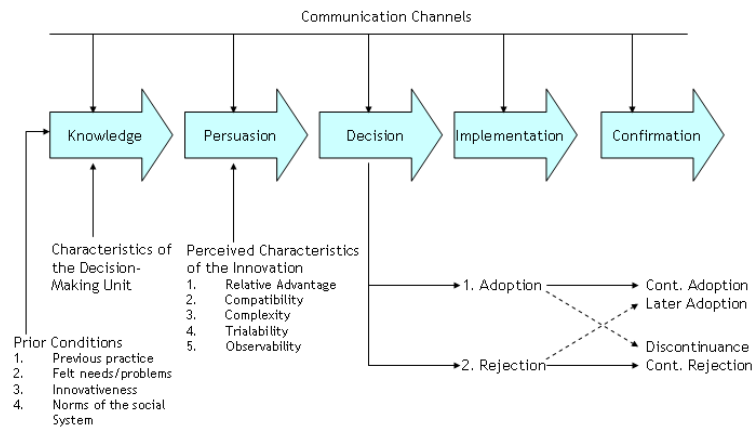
Communication Channels

Knowledge

Persuasion

Decision

Implementation

Confirmation

Characteristics of the Decision-Making Unit

Perceived Characteristics of the Innovation
1. Relative Advantage
2. Compatibility
3. Complexity
4. Trialability
5. Observability

1. Adoption

2. Rejection

Cont. Adoption
Later Adoption

Discontinuance
Cont. Rejection

Prior Conditions
1. Previous practice
2. Felt needs/problems
3. Innovativeness
4. Norms of the social System